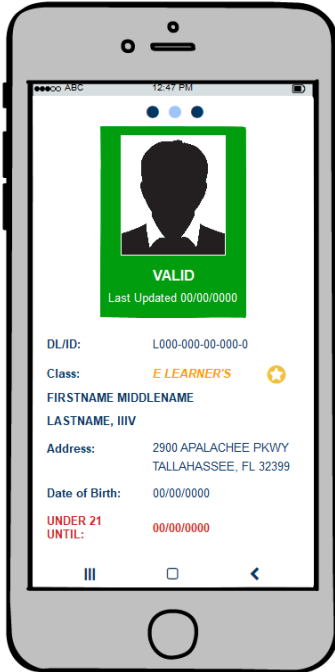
ABC 12:47 PM

VALID
Last Updated 00/00/0000

DL/ID: L000-000-00-000-0

Class: E LEARNER'S

FIRSTNAME MIDDLENAME

LASTNAME, IIIV

Address: 2900 APALACHEE PKWY TALLAHASSEE, FL 32399

Date of Birth: 00/00/0000

UNDER 21 UNTIL: 00/00/0000